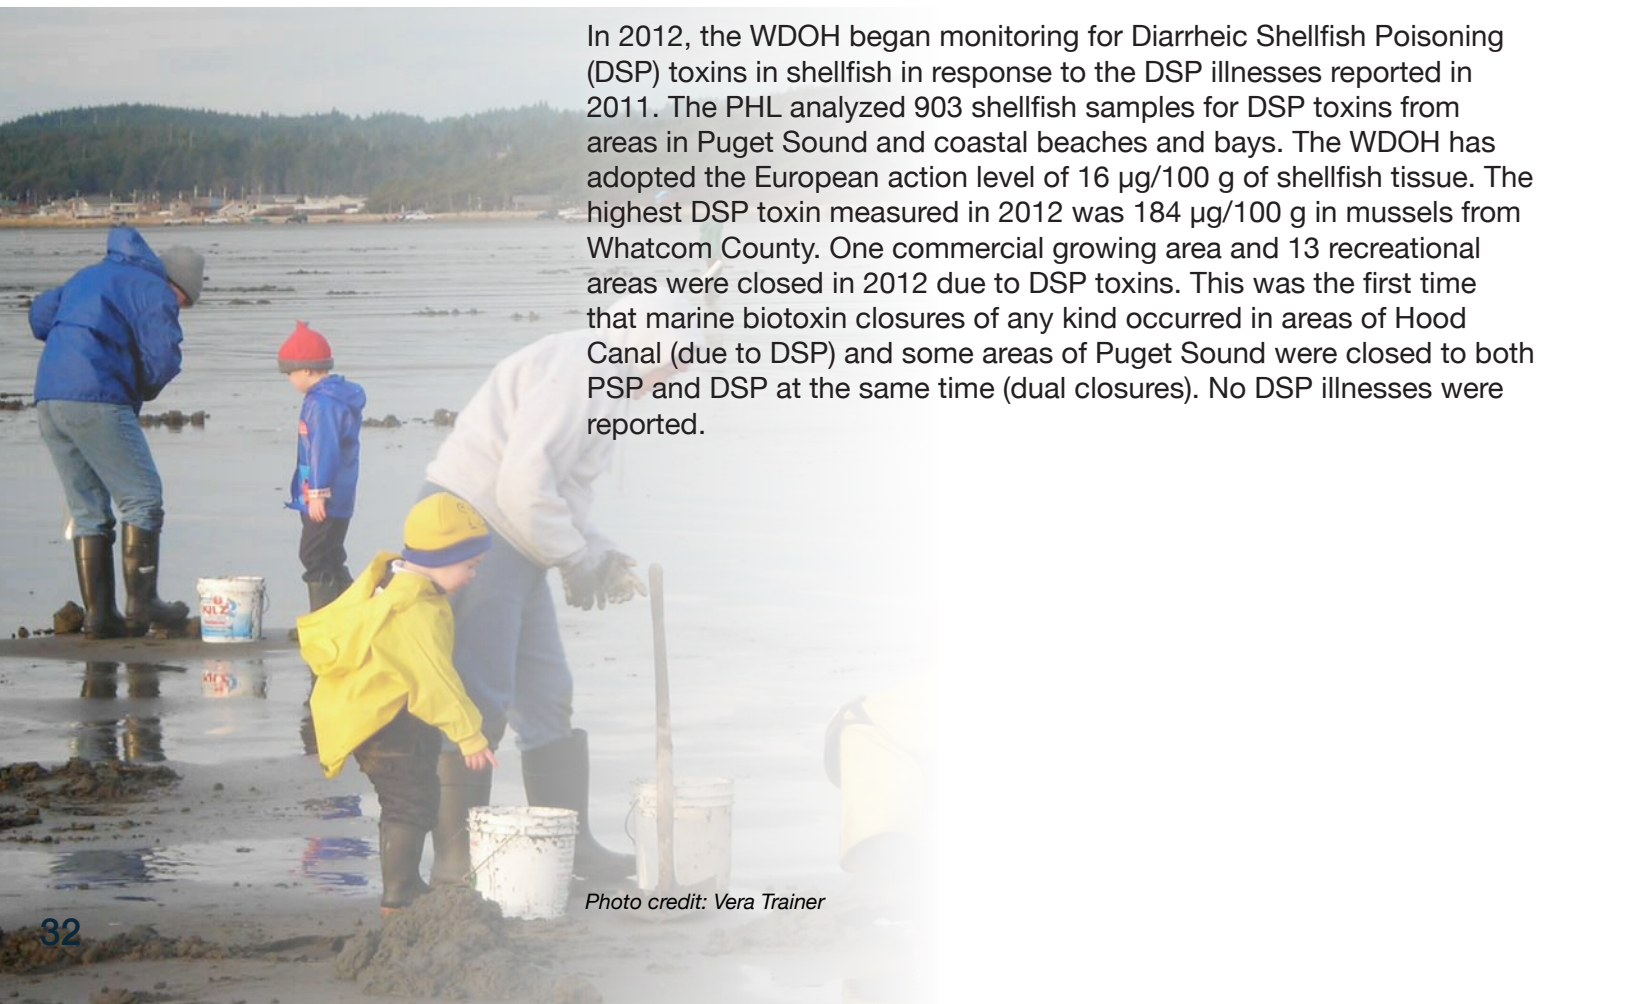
In 2012, the WDOH began monitoring for Diarrheic Shellfish Poisoning (DSP) toxins in shellfish in response to the DSP illnesses reported in 2011. The PHL analyzed 903 shellfish samples for DSP toxins from areas in Puget Sound and coastal beaches and bays. The WDOH has adopted the European action level of 16 μg/100 g of shellfish tissue. The highest DSP toxin measured in 2012 was 184 μg/100 g in mussels from Whatcom County. One commercial growing area and 13 recreational areas were closed in 2012 due to DSP toxins. This was the first time that marine biotoxin closures of any kind occurred in areas of Hood Canal (due to DSP) and some areas of Puget Sound were closed to both PSP and DSP at the same time (dual closures). No DSP illnesses were reported.

Photo credit: Vera Trainer

32